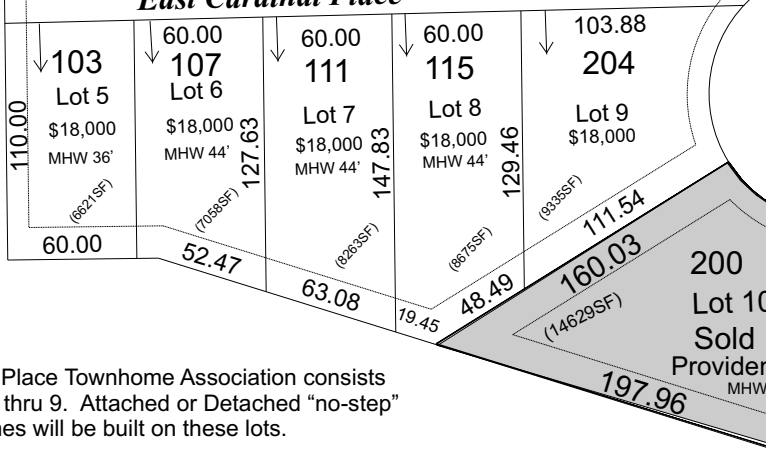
East Cardinal Place

103
Lot 5
$18,000
MHW 36'
110.00
(6621SF)
60.00

60.00
107
Lot 6
$18,000
MHW 44'
127.63
(7058SF)
52.47

60.00
111
Lot 7
$18,000
MHW 44'
147.83
(8263SF)
63.08

60.00
115
Lot 8
$18,000
MHW 44'
129.46
(8675SF)
19.45
48.49

103.88
204
Lot 9
$18,000
(9335SF)
111.54

160.03
(14629SF)
200
Lot 10
Sold
Providen
MHW
197.96

Place Townhome Association consists thru 9. Attached or Detached "no-step" nes will be built on these lots.